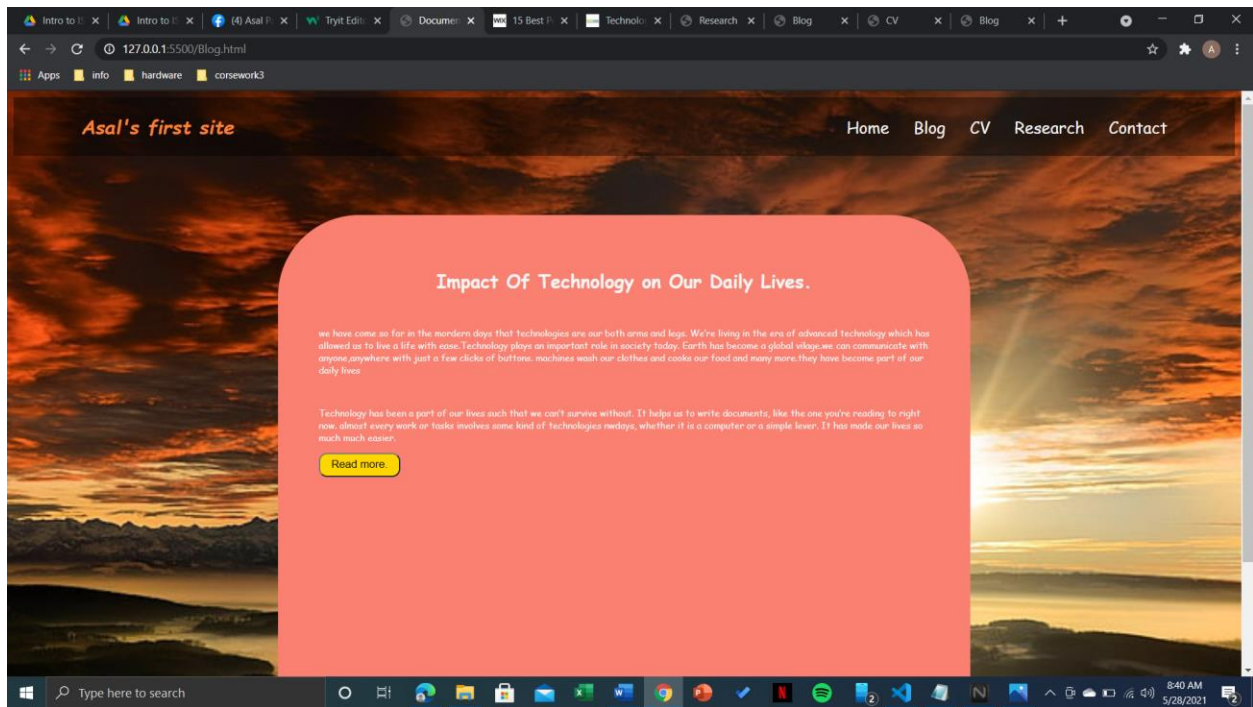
Intro to I × Intro to I × (4) Asal P × Tryit Editi × Documen × 15 Best P × Technolo × Research × Blog × CV × Blog ×

127.0.0.1:5500/Blog.html

Apps info hardware corsework3

Asal's first site

Home Blog CV Research Contact

Impact Of Technology on Our Daily Lives.

we have come so far in the mordern days that technologies are our both arms and legs. We're living in the era of advanced technology which has allowed us to live a life with ease.Technology plays an important role in society today. Earth has become a global vilage.we can communicate with anyone,anywhere with just a few clicks of buttons. machines wash our clothes and cooks our food and many more.they have become part of our daily lives

Technology has been a part of our lives such that we can't survive without. It helps us to write documents, like the one you're reading to right now. almost every work or tasks involves some kind of technologies nwdays, whether it is a computer or a simple lever. It has made our lives so much much easier.

Read more.

Type here to search

8:40 AM
5/28/2021